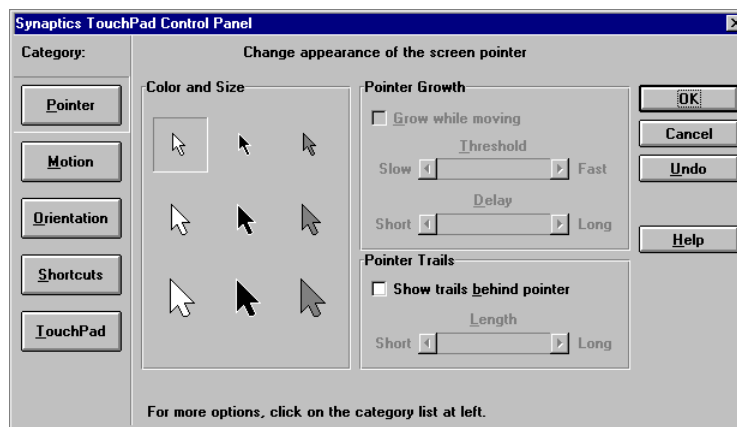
Synaptics TouchPad Control Panel

Category:

Change appearance of the screen pointer

Pointer

Motion

Orientation

Shortcuts

TouchPad

Color and Size

Pointer Growth

Grow while moving

Threshold

Slow

Fast

Delay

Short

Long

Pointer Trails

Show trails behind pointer

Length

Short

Long

OK

Cancel

Undo

Help

For more options, click on the category list at left.